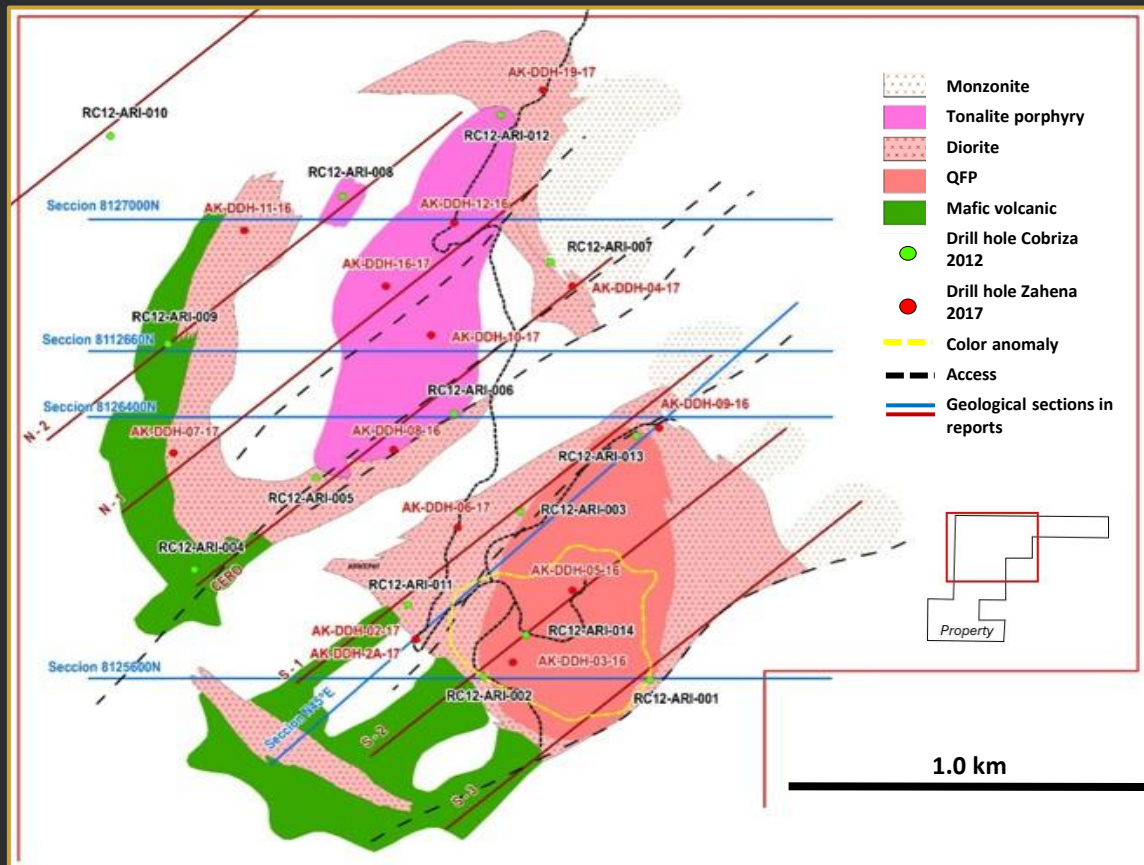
Monzonite
Tonalite porphyry
Diorite
QFP
Mafic volcanic
Drill hole Cobriza 2012
Drill hole Zahena 2017
Color anomaly
Access
Geological sections in reports

AK-DDH-19-17
RC12-ARI-010
RC12-ARI-012
RC12-ARI-008
AK-DDH-12-16
Seccion 8127000N
AK-DDH-11-16
RC12-ARI-007
AK-DDH-16-17
AK-DDH-04-17
RC12-ARI-009
Seccion 8112660N
AK-DDH-10-17
RC12-ARI-006
Seccion 8126400N
AK-DDH-09-16
N - 2
AK-DDH-07-17
AK-DDH-08-16
RC12-ARI-013
N - 1
RC12-ARI-005
AK-DDH-06-17
RC12-ARI-003
RC12-ARI-004
CERO
AK-DDH-05-16
RC12-ARI-011
RC12-ARI-014
AK-DDH-02-17
AK-DDH-2A-17
S - 1
AK-DDH-03-16
Seccion 8125600N
RC12-ARI-002
RC12-ARI-001
Seccion N45°E
S - 2
S - 3
Property
1.0 km